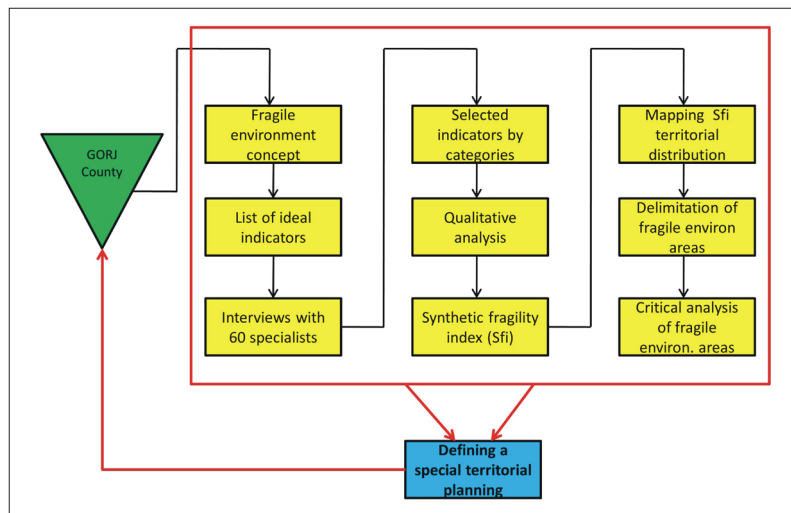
GORJ County

Fragile environment concept

List of ideal indicators

Interviews with 60 specialists

Selected indicators by categories

Qualitative analysis

Synthetic fragility index (Sfi)

Mapping Sfi territorial distribution

Delimitation of fragile environ areas

Critical analysis of fragile environ. areas

Defining a special territorial planning